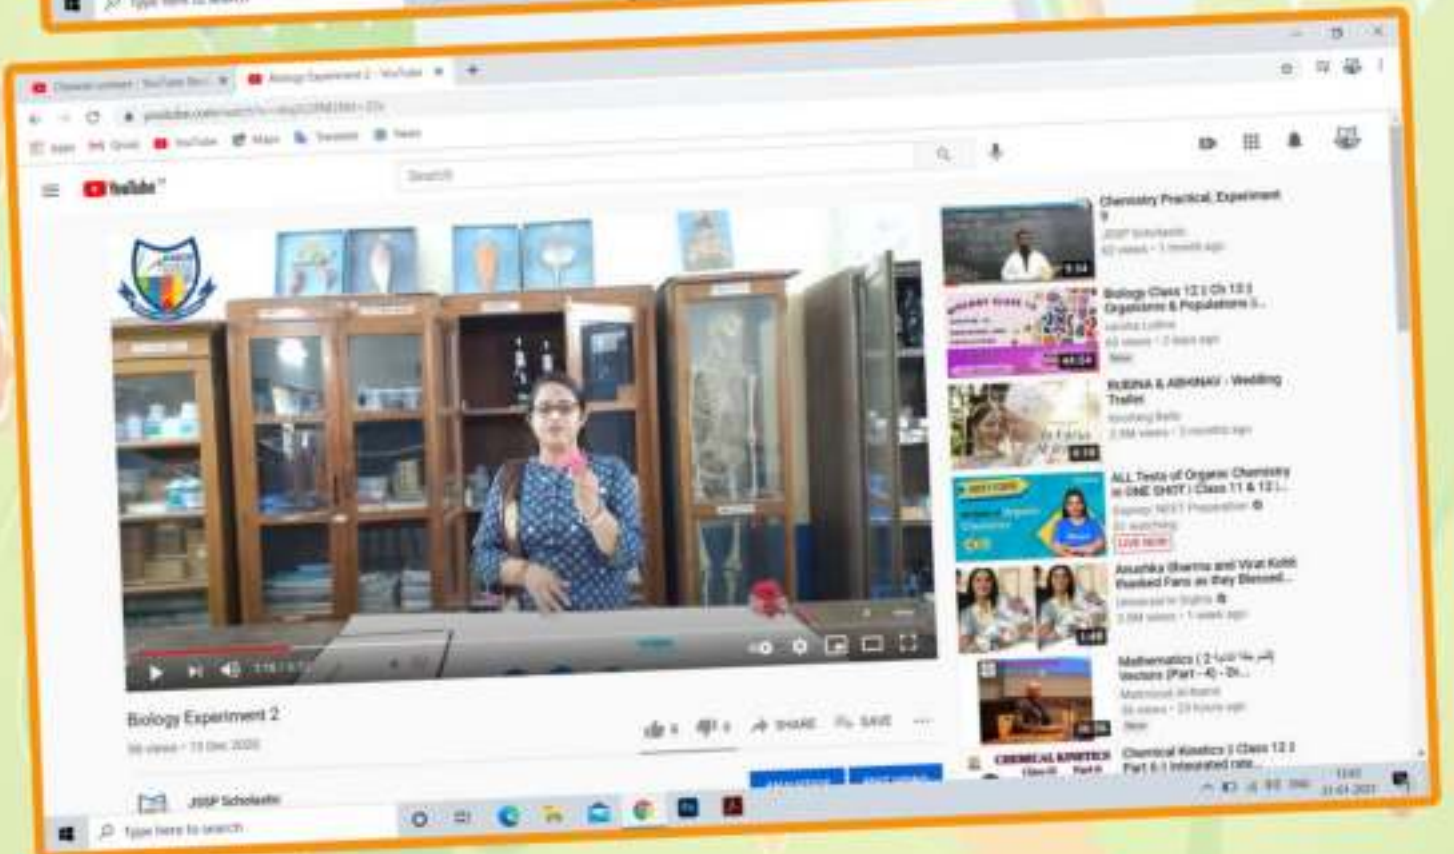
Type here to search

Biology Experiment 2 - YouTube

YouTube

Search

Chemistry Practical, Experiment 9
JSSP Scholastic

Biology Class 12 | Ch 13 | Organisms & Populations |...

RUBINA & ABHINAV - Wedding Trailer

ALL Tests of Organic Chemistry in ONE SHOT | Class 11 & 12 |...
LIVE NOW

Anushka Sharma and Virat Kohli thanked Fans as they Blessed...

Mathematics ( 2 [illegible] ) Vectors (Part - 4) - Dr...

Chemical Kinetics | Class 12 | Part 6-1 Integrated rate...

Biology Experiment 2

SHARE SAVE

JSSP Scholastic

Type here to search